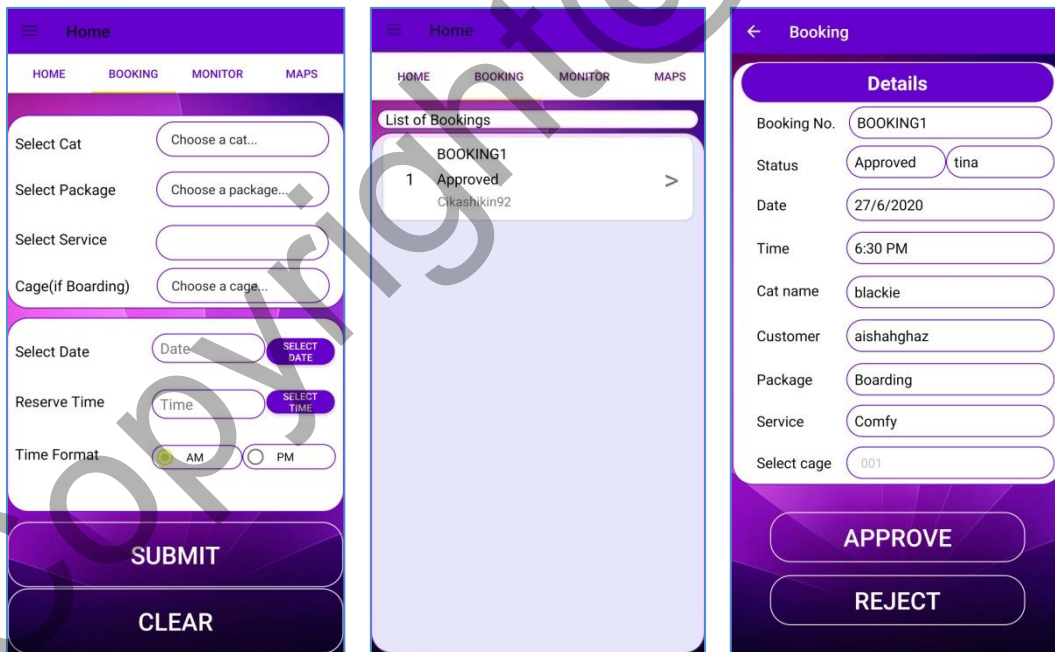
Home

HOME BOOKING MONITOR MAPS

Select Cat Choose a cat...

Select Package Choose a package...

Select Service

Cage(if Boarding) Choose a cage...

Select Date Date SELECT DATE

Reserve Time Time SELECT TIME

Time Format AM PM

SUBMIT

CLEAR

Home

HOME BOOKING MONITOR MAPS

List of Bookings

1 BOOKING1 Approved Cikashikin92 >

Booking

Details

Booking No. BOOKING1

Status Approved tina

Date 27/6/2020

Time 6:30 PM

Cat name blackie

Customer aishahghaz

Package Boarding

Service Comfy

Select cage 001

APPROVE

REJECT

copyright©